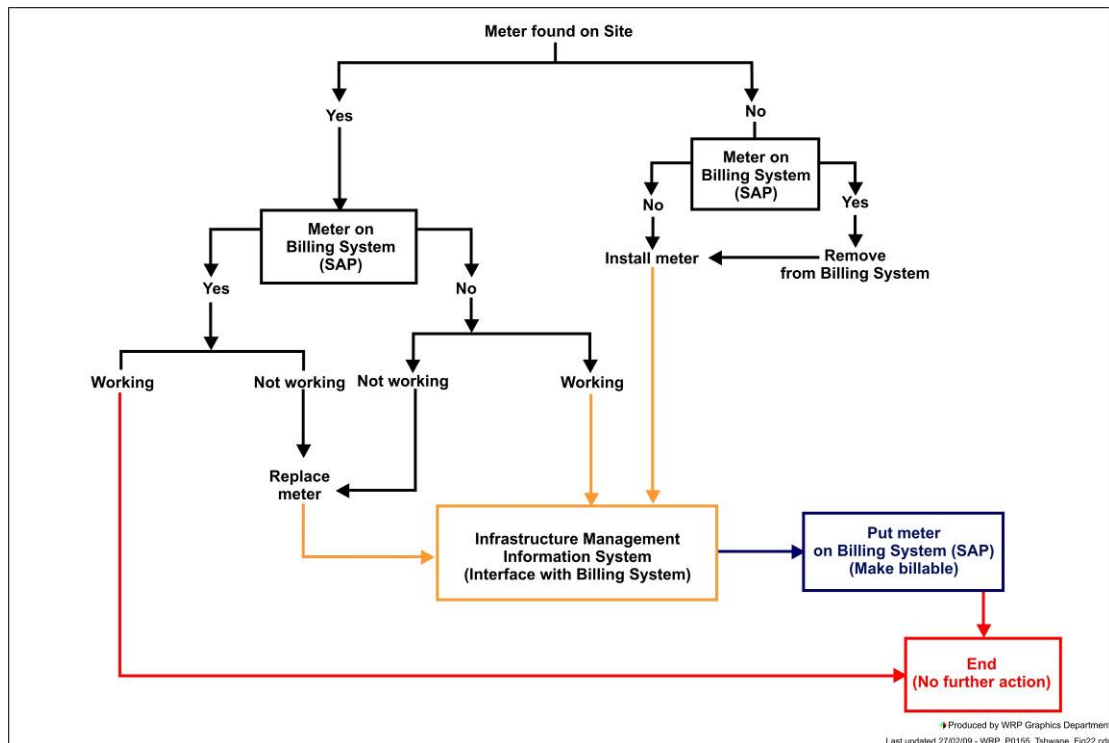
Meter found on Site

Yes

No

Meter on Billing System (SAP)

No

Yes

Install meter

Remove from Billing System

Meter on Billing System (SAP)

Yes

No

Working

Not working

Not working

Working

Replace meter

Infrastructure Management Information System (Interface with Billing System)

Put meter on Billing System (SAP) (Make billable)

End (No further action)

Produced by WRP Graphics Department

Last updated 27/02/09 - WRP_P0155_Tshwane_Fig22.cd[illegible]